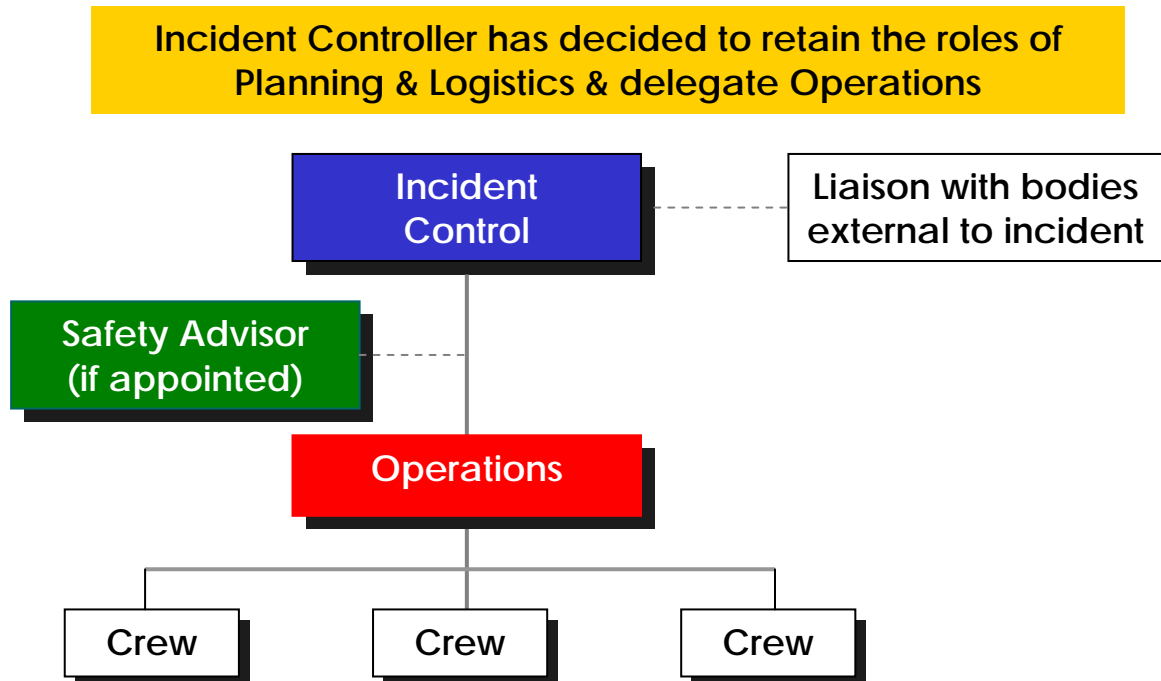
Incident Controller has decided to retain the roles of Planning & Logistics & delegate Operations

Incident Control

Liaison with bodies external to incident

Safety Advisor (if appointed)

Operations

Crew

Crew

Crew